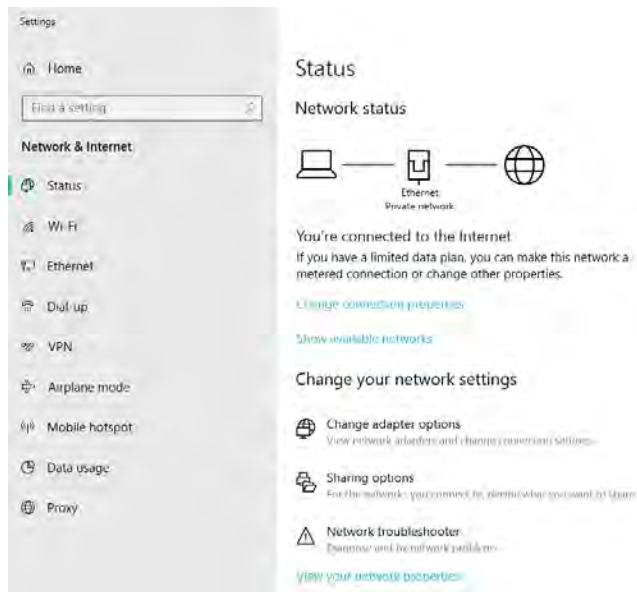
Settings

Home

Find a setting

Network & Internet

Status

Wi-Fi

Ethernet

Dial-up

VPN

Airplane mode

Mobile hotspot

Data usage

Proxy

Status

Network status

Ethernet
Private network

You're connected to the Internet
If you have a limited data plan, you can make this network a metered connection or change other properties.

Change connection properties

Show available networks

Change your network settings

Change adapter options
View network adapters and change connection settings.

Sharing options
For the networks you connect to, decide what you want to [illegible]

Network troubleshooter
Diagnose and fix network problems.

View your network properties